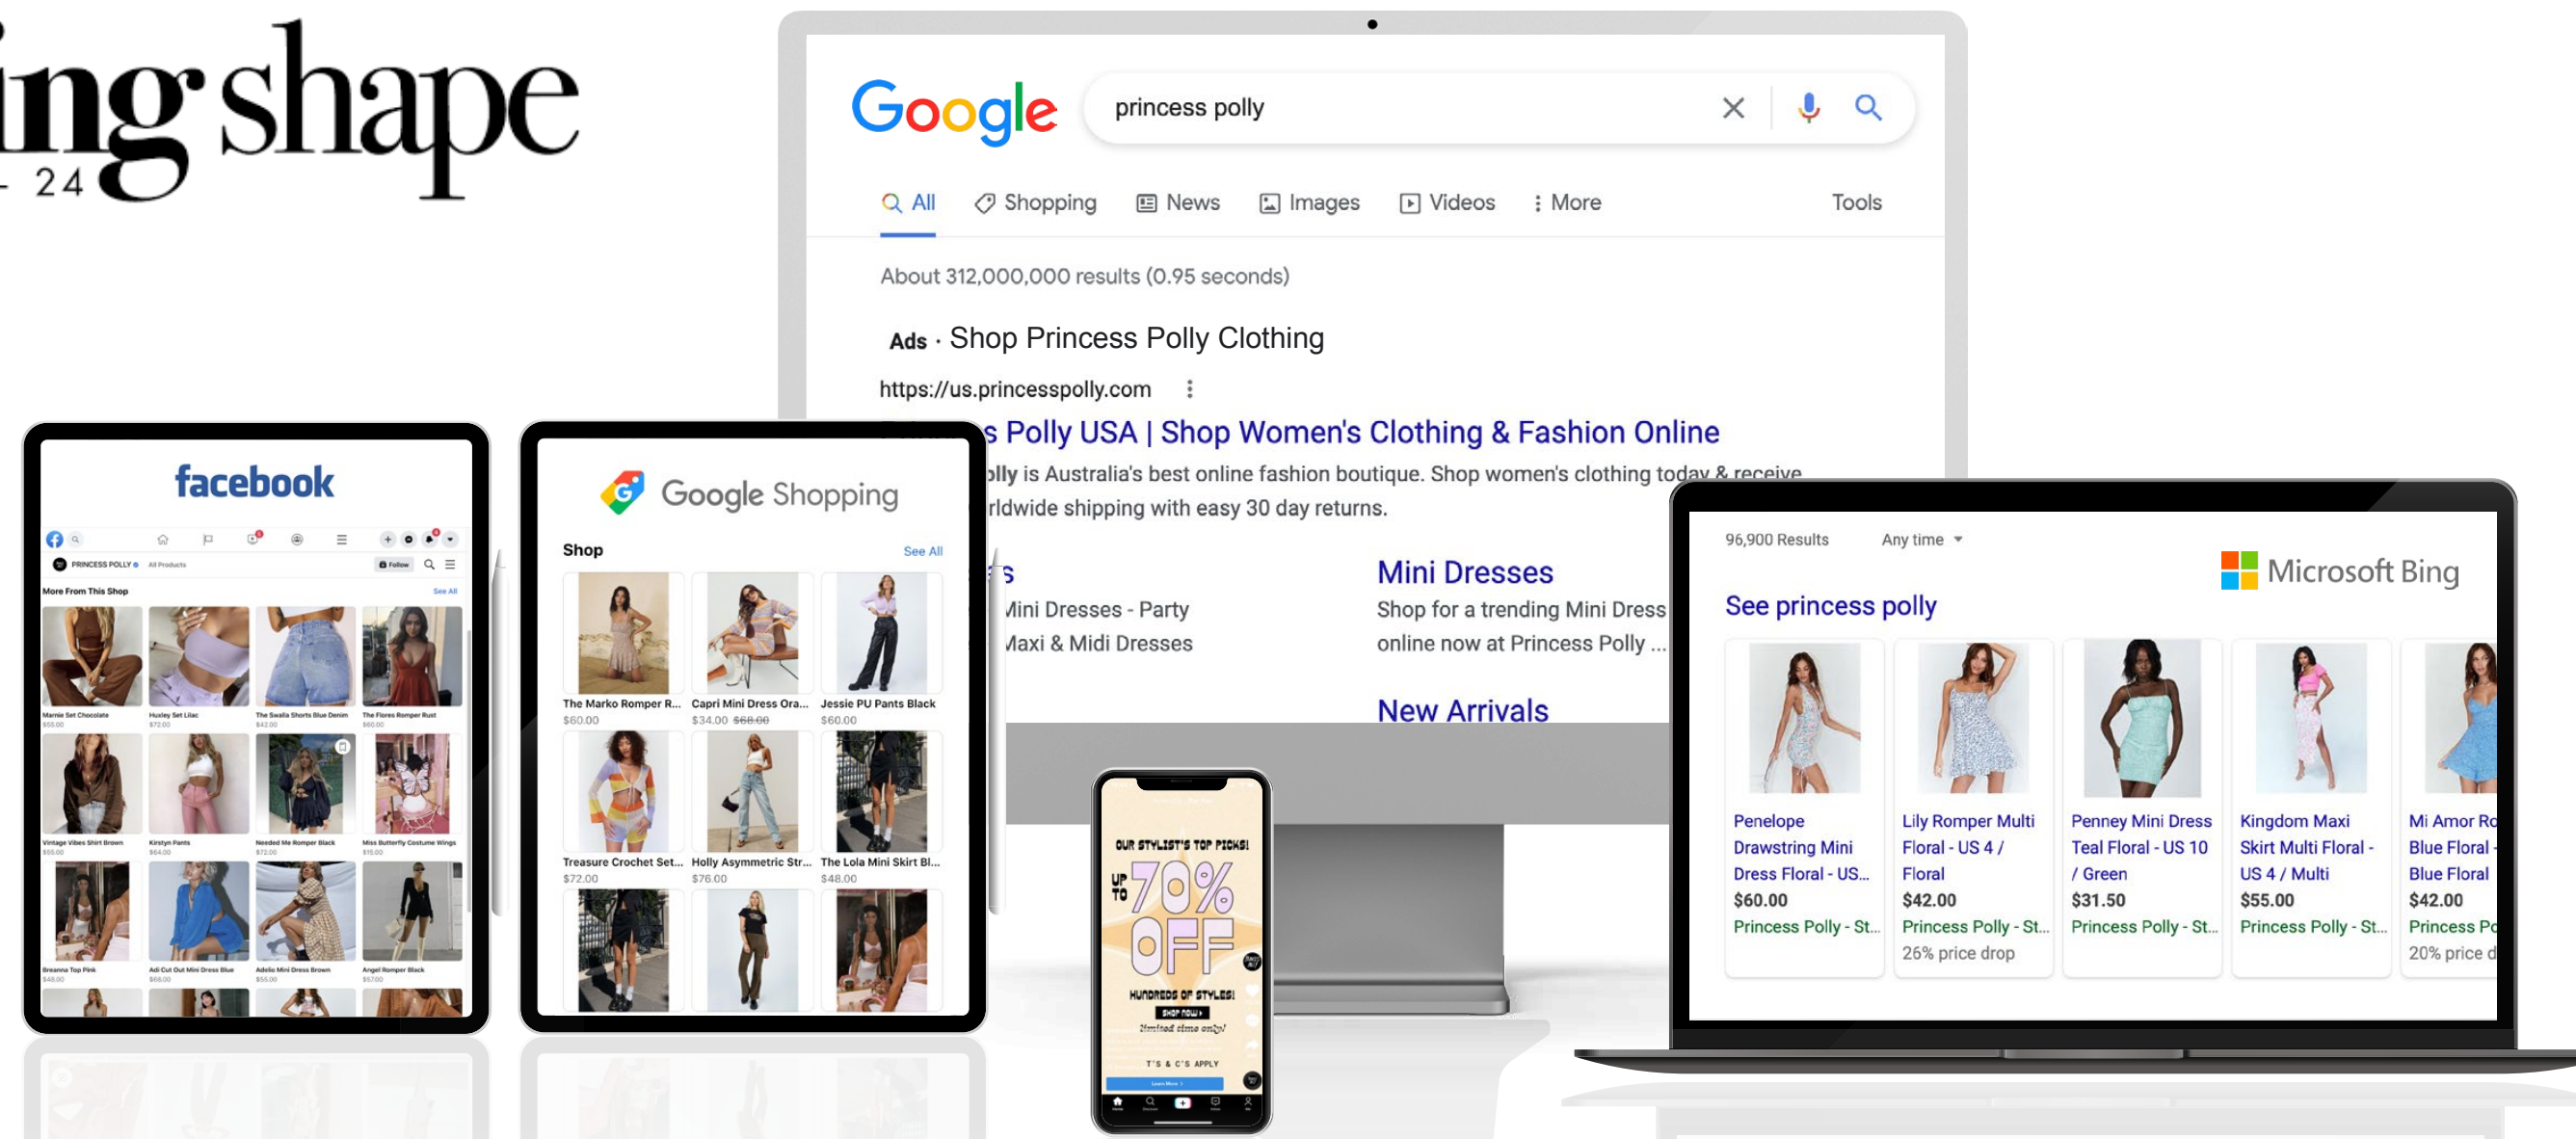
ing shape
- 24

Google
princess polly
All Shopping News Images Videos More Tools
About 312,000,000 results (0.95 seconds)
Ads · Shop Princess Polly Clothing
https://us.princesspolly.com
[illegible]s Polly USA | Shop Women's Clothing & Fashion Online
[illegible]olly is Australia's best online fashion boutique. Shop women's clothing today & receive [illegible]rldwide shipping with easy 30 day returns.

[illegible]s
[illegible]ini Dresses - Party
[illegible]axi & Midi Dresses

Mini Dresses
Shop for a trending Mini Dress online now at Princess Polly ...

New Arrivals

facebook
PRINCESS POLLY
More From This Shop
See All
Marnie Set Chocolate
Huxley Set Lilac
The Swalla Shorts Blue Denim
The Flores Romper Rust
Vintage Vibes Shirt Brown
Kirstyn Pants
Needed Me Romper Black
Miss Butterfly Costume Wings
Breanna Top Pink
Adi Cut Out Mini Dress Blue
Adelle Mini Dress Brown
Angel Romper Black

Google Shopping
Shop
See All
The Marko Romper R...
$60.00
Capri Mini Dress Ora...
$34.00 $68.00
Jessie PU Pants Black
$60.00
Treasure Crochet Set...
$72.00
Holly Asymmetric Str...
$76.00
The Lola Mini Skirt Bl...
$48.00

OUR STYLIST'S TOP PICKS!
UP TO 70% OFF
HUNDREDS OF STYLES!
SHOP NOW
limited time only!
T'S & C'S APPLY

96,900 Results Any time
Microsoft Bing
See princess polly
Penelope Drawstring Mini Dress Floral - US...
$60.00
Princess Polly - St...
Lily Romper Multi Floral - US 4 / Floral
$42.00
Princess Polly - St...
26% price drop
Penney Mini Dress Teal Floral - US 10 / Green
$31.50
Princess Polly - St...
Kingdom Maxi Skirt Multi Floral - US 4 / Multi
$55.00
Princess Polly - St...
Mi Amor Ro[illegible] Blue Floral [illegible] Blue Floral
$42.00
Princess Po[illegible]
20% price d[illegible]